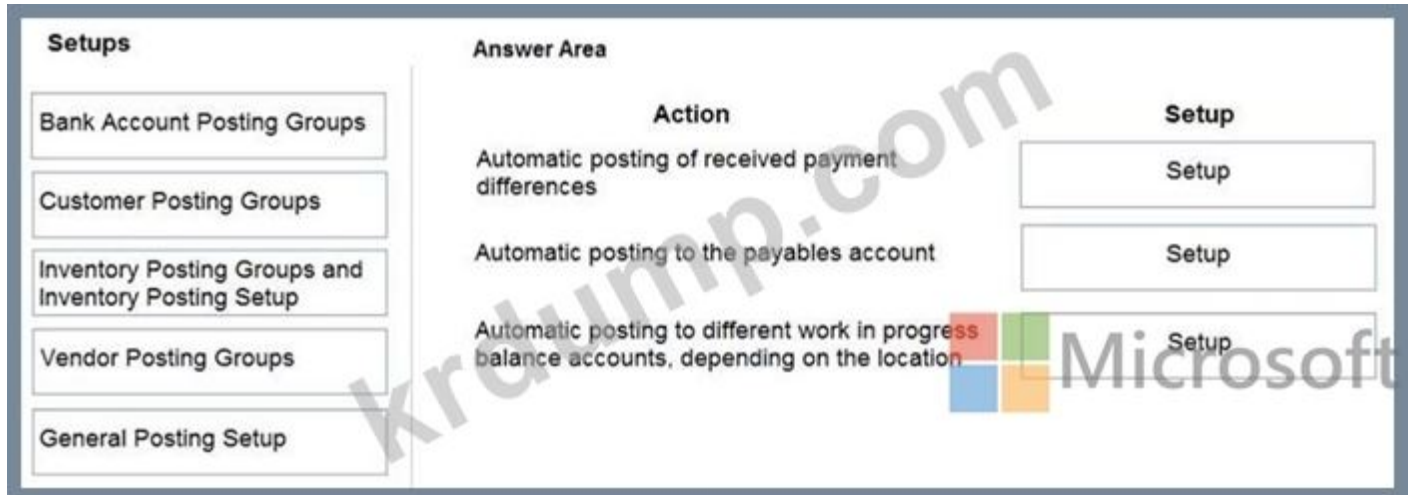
Setups

Bank Account Posting Groups

Customer Posting Groups

Inventory Posting Groups and Inventory Posting Setup

Vendor Posting Groups

General Posting Setup

Answer Area

| Action | Setup |
|---|---|
| Automatic posting of received payment differences | Setup |
| Automatic posting to the payables account | Setup |
| Automatic posting to different work in progress balance accounts, depending on the location | Setup |

krdump.com

Microsoft